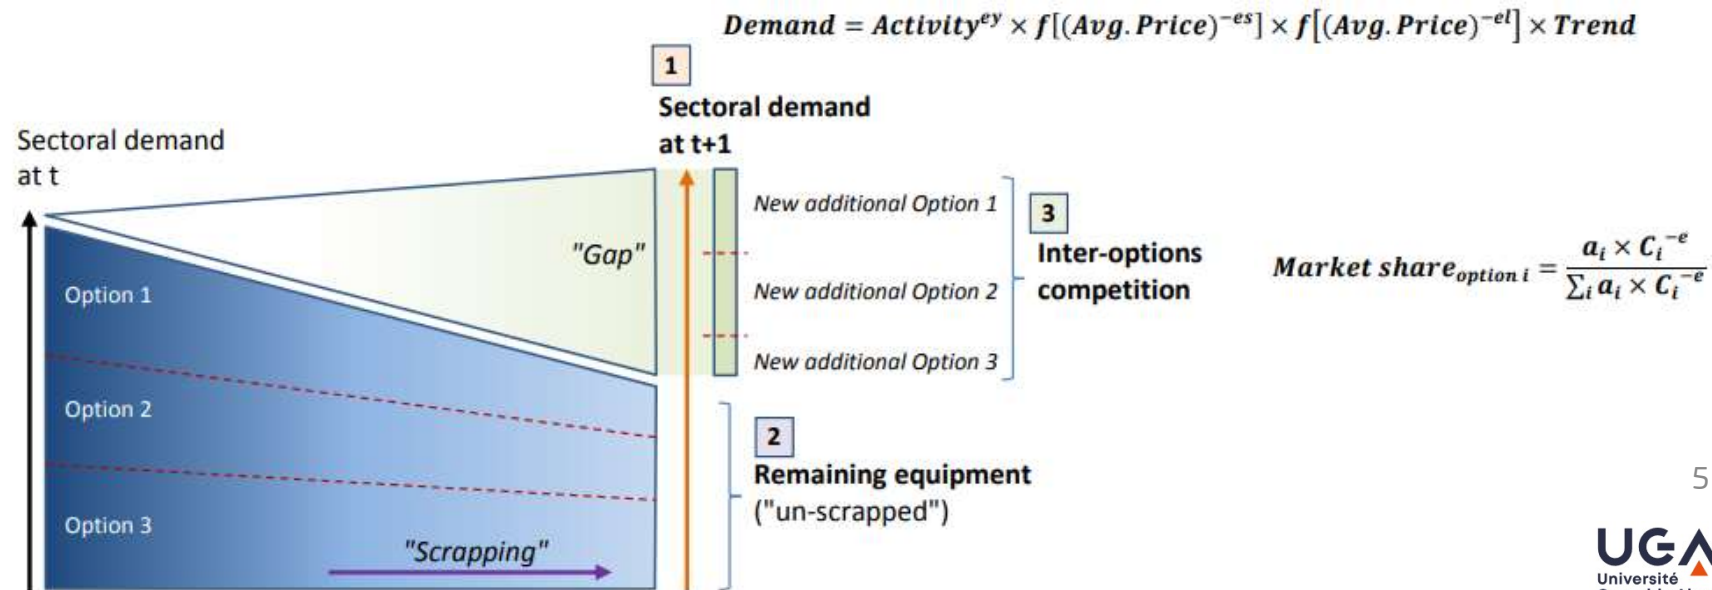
$Demand = Activity^{ey} \times f[(Avg.Price)^{-es}] \times f[(Avg.Price)^{-el}] \times Trend$

1

Sectoral demand at t+1

Sectoral demand at t

"Gap"

Option 1

Option 2

Option 3

"Scrapping"

New additional Option 1

New additional Option 2

New additional Option 3

3

Inter-options competition

$Market\ share_{option\ i} = \frac{a_i \times C_i^{-e}}{\sum_i a_i \times C_i^{-e}}$

2

Remaining equipment ("un-scrapped")

5

UGA
Université